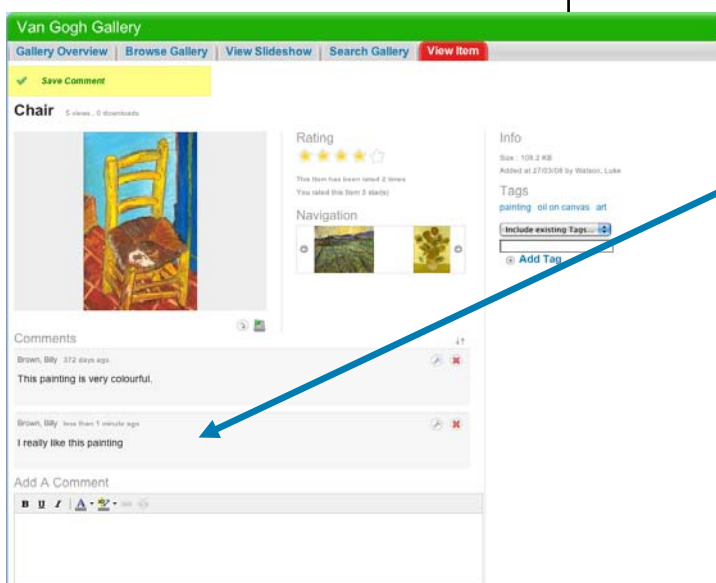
Van Gogh Gallery

Gallery Overview | Browse Gallery | View Slideshow | Search Gallery | View Item

Save Comment

Chair 5 views, 0 downloads

Rating

This item has been rated 2 times
You rated this item 3 star(s)

Navigation

Info

Size : 109.2 KB
Added at 27/03/08 by Watson, Luke

Tags

painting oil on canvas art

Include existing Tags...

Add Tag

Comments

Brown, Billy 372 days ago

This painting is very colourful.

Brown, Billy less than 1 minute ago

I really like this painting

Add A Comment

B U I A